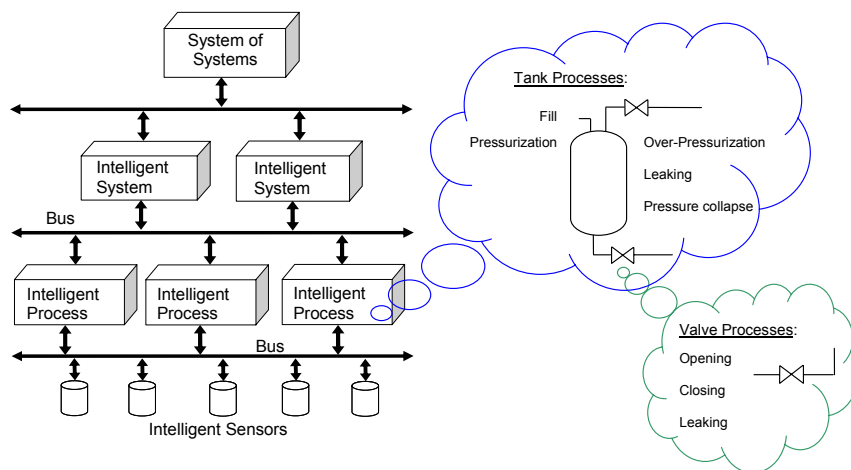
System of Systems

Intelligent System

Intelligent System

Bus

Intelligent Process

Intelligent Process

Intelligent Process

Bus

Intelligent Sensors

Tank Processes:

Fill

Pressurization

Over-Pressurization

Leaking

Pressure collapse

Valve Processes:

Opening

Closing

Leaking